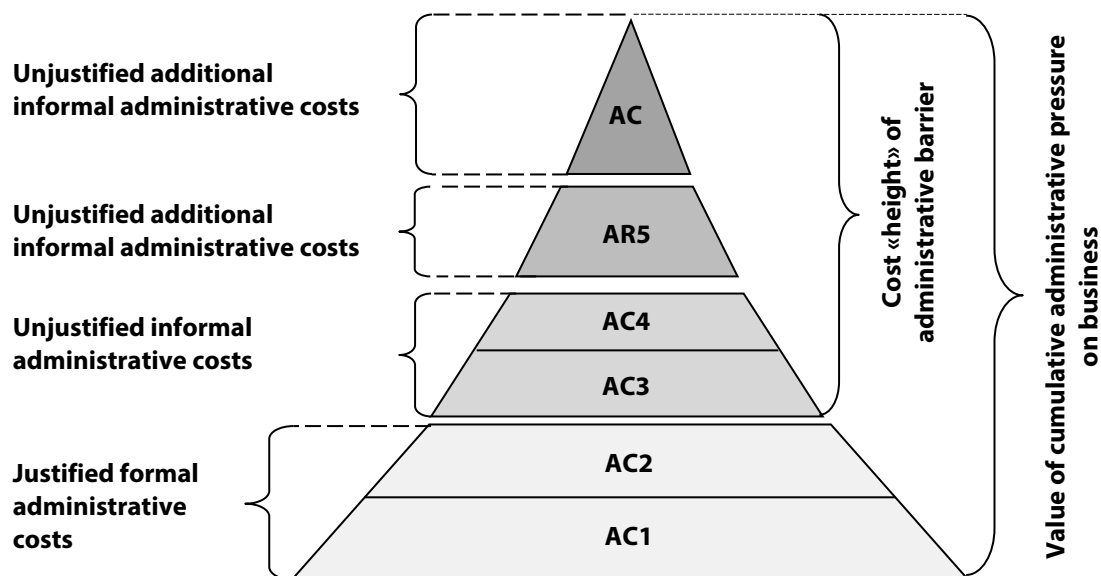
Unjustified additional informal administrative costs

AC

Unjustified additional informal administrative costs

AR5

Unjustified informal administrative costs

AC4

AC3

Justified formal administrative costs

AC2

AC1

Cost «height» of administrative barrier

Value of cumulative administrative pressure on business